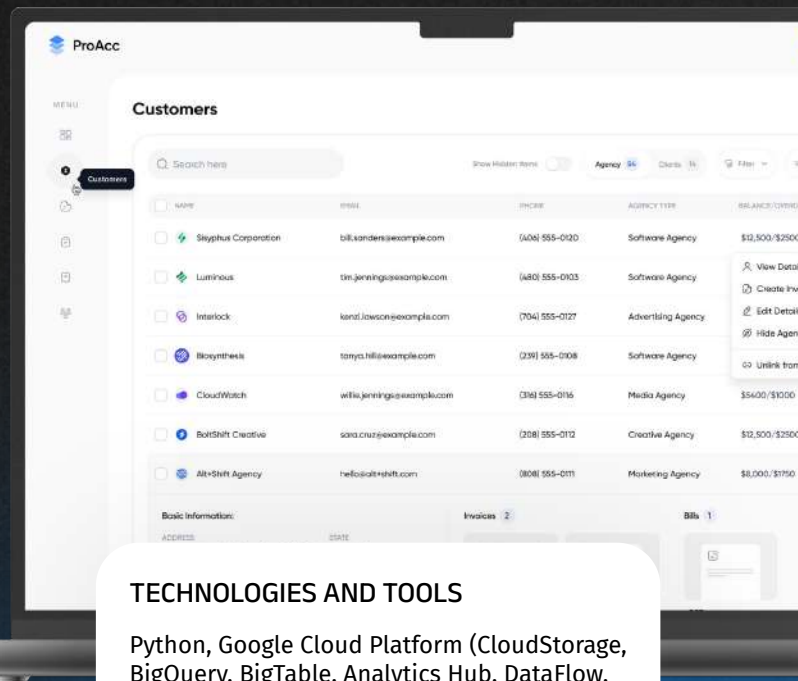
ProAcc

MENU

Customers

Customers

Search here

Show Hidden Items

Agency 54

Clients 14

Filter

| NAME | EMAIL | PHONE | AGENCY TYPE | BALANCE/OVERDUE |
|---|---|---|---|---|
| Sisyphus Corporation | bill.sanders@example.com | (406) 555-0120 | Software Agency | $12,500/$2500 |
| Luminous | tim.jennings@example.com | (480) 555-0103 | Software Agency | |
| Interlock | kenzi.lawson@example.com | (704) 555-0127 | Advertising Agency | |
| Biosynthesis | tanya.hill@example.com | (239) 555-0108 | Software Agency | |
| CloudWatch | willie.jennings@example.com | (316) 555-0116 | Media Agency | $5400/$1000 |
| BoltShift Creative | sara.cruz@example.com | (208) 555-0112 | Creative Agency | $12,500/$2500 |
| Alt+Shift Agency | hello@alt+shift.com | (808) 555-0111 | Marketing Agency | $8,000/$1750 |

View Detai

Create Inv

Edit Detail

Hide Agen

Unlink from

Basic Information:

ADDRESS

STATE

Invoices 2

Bills 1

TECHNOLOGIES AND TOOLS

Python, Google Cloud Platform (CloudStorage, BigQuery, BigTable, Analytics Hub, DataFlow,